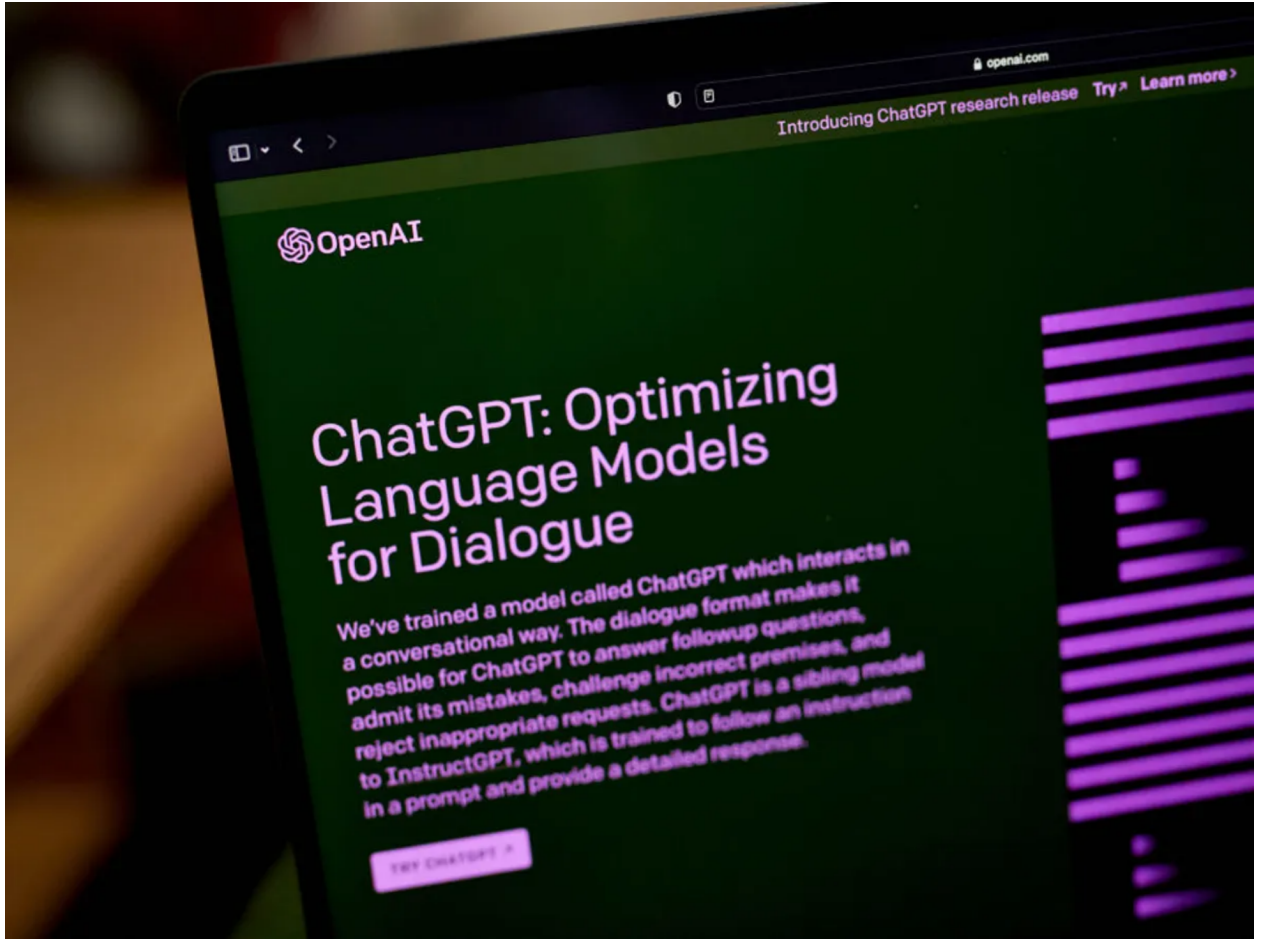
openai.com

Introducing ChatGPT research release Try↗ Learn more >

OpenAI

ChatGPT: Optimizing Language Models for Dialogue

We've trained a model called ChatGPT which interacts in a conversational way. The dialogue format makes it possible for ChatGPT to answer followup questions, admit its mistakes, challenge incorrect premises, and reject inappropriate requests. ChatGPT is a sibling model to InstructGPT, which is trained to follow an instruction in a prompt and provide a detailed response.

TRY CHATGPT ↗